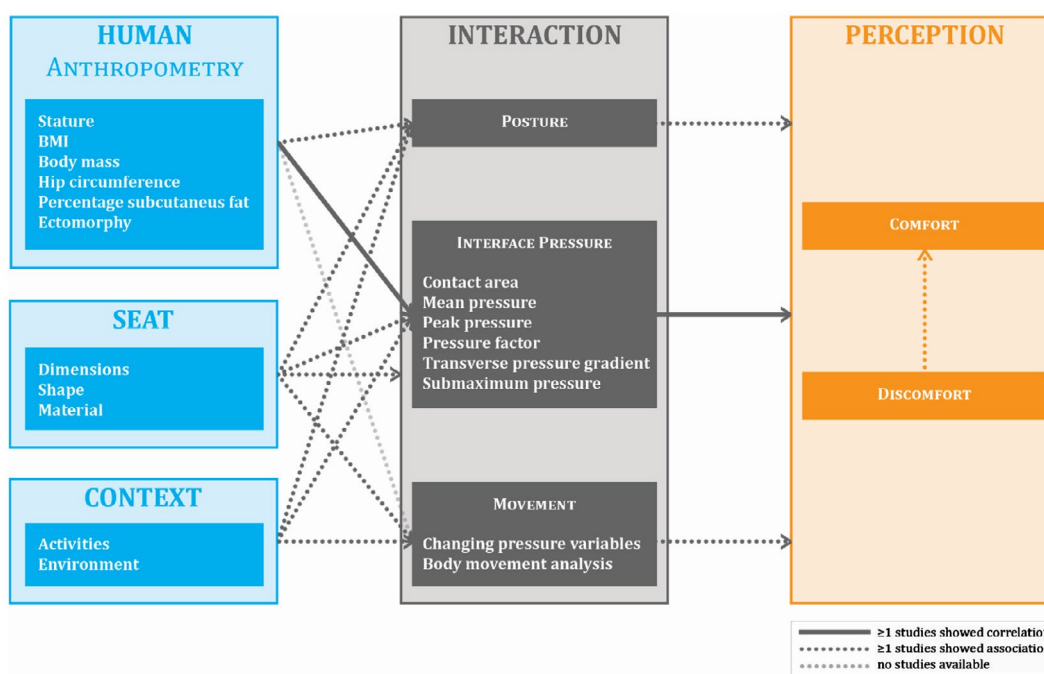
HUMAN
ANTHROPOMETRY

Stature
BMI
Body mass
Hip circumference
Percentage subcutaneus fat
Ectomorphy

SEAT

Dimensions
Shape
Material

CONTEXT

Activities
Environment

INTERACTION

POSTURE

INTERFACE PRESSURE

Contact area
Mean pressure
Peak pressure
Pressure factor
Transverse pressure gradient
Submaximum pressure

MOVEMENT

Changing pressure variables
Body movement analysis

PERCEPTION

COMFORT

DISCOMFORT

≥1 studies showed correlatio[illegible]
≥1 studies showed associatio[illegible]
no studies available